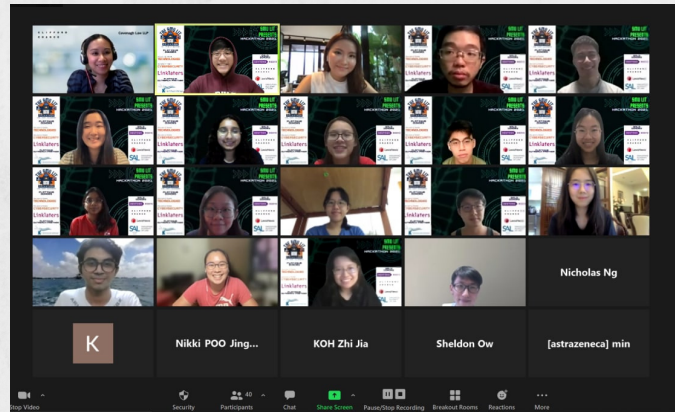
Cambridge Law SLP

NEW LIT PRESENTS HACKATHON 2021

Linklaters

SAL

Nicholas Ng

K

Nikki POO Jing...

KOH Zhi Jia

Sheldon Ow

[astrazeneca] min

Stop Video

Security

40 Participants

Chat

Share Screen

Pause/Stop Recording

Breakout Rooms

Reactions

More